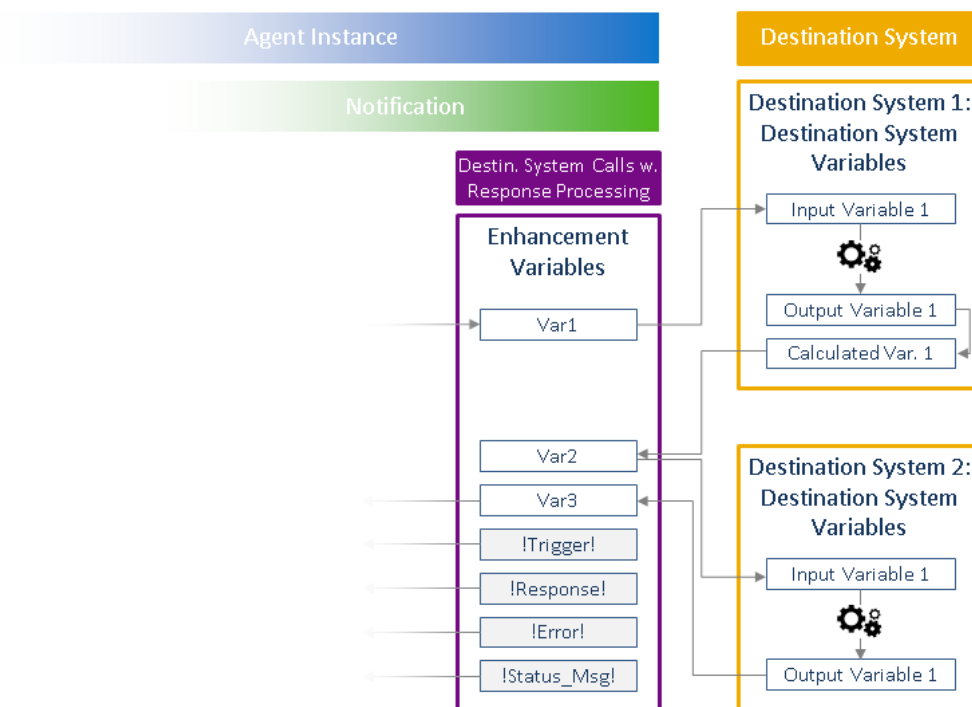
Agent Instance

Destination System

Notification

Destin. System Calls w. Response Processing

Enhancement Variables

Var1

Var2

Var3

!Trigger!

!Response!

!Error!

!Status_Msg!

Destination System 1: Destination System Variables

Input Variable 1

Output Variable 1

Calculated Var. 1

Destination System 2: Destination System Variables

Input Variable 1

Output Variable 1